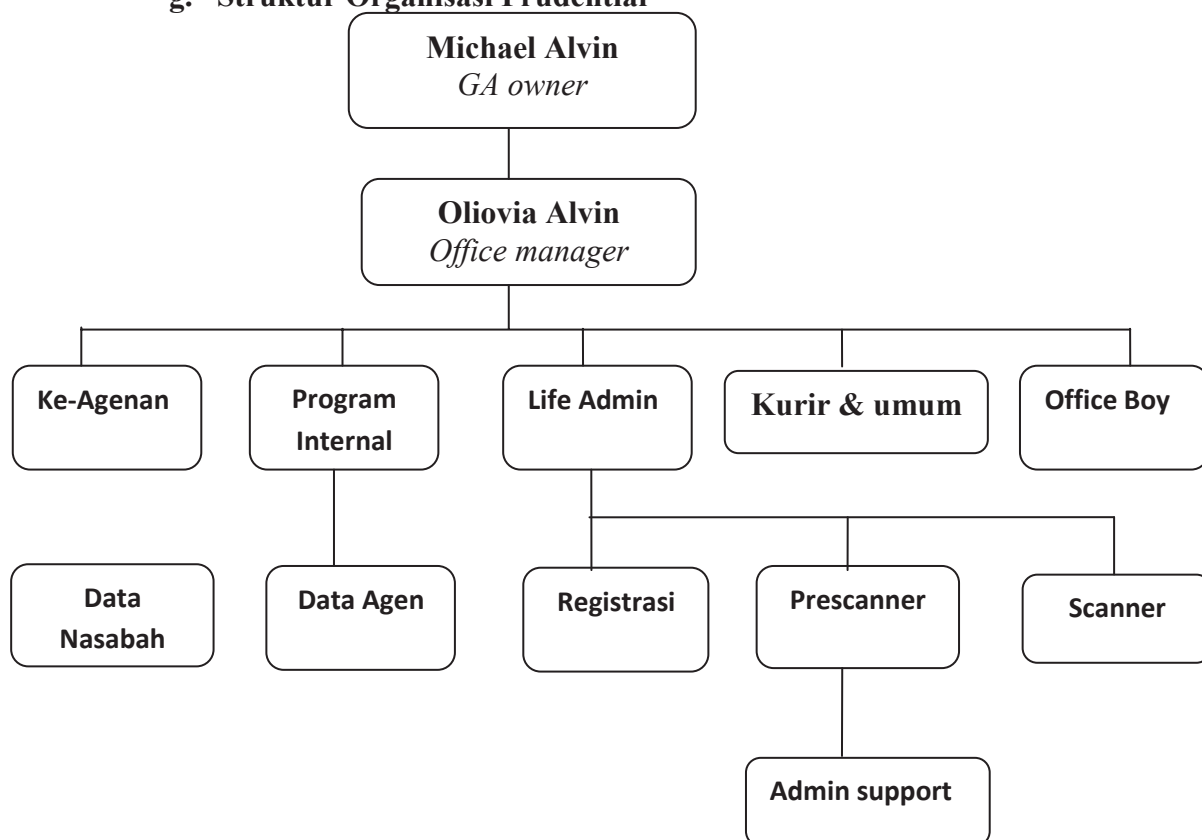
g. Struktur Organisasi Prudential

Michael Alvin
GA owner

Oliovia Alvin
Office manager

Ke-Agenan

Program Internal

Life Admin

Kurir & umum

Office Boy

Data Nasabah

Data Agen

Registrasi

Prescanner

Scanner

Admin support